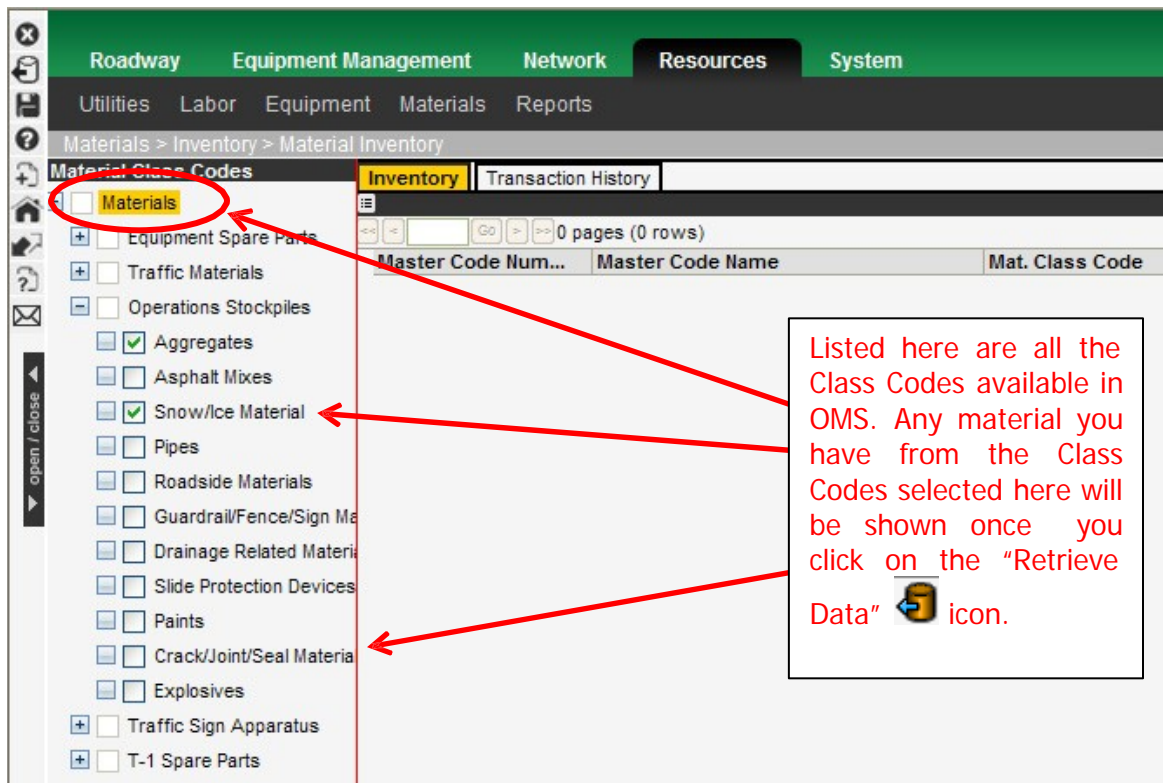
Roadway Equipment Management Network Resources System

Utilities Labor Equipment Materials Reports

Materials > Inventory > Material Inventory

Material Class Codes

Materials

Equipment Spare Parts

Traffic Materials

Operations Stockpiles

Aggregates

Asphalt Mixes

Snow/Ice Material

Pipes

Roadside Materials

Guardrail/Fence/Sign Ma

Drainage Related Materi

Slide Protection Devices

Paints

Crack/Joint/Seal Materia

Explosives

Traffic Sign Apparatus

T-1 Spare Parts

open / close

Inventory Transaction History

Go 0 pages (0 rows)

| Master Code Num... | Master Code Name | Mat. Class Code |
|---|---|---|

Listed here are all the Class Codes available in OMS. Any material you have from the Class Codes selected here will be shown once you click on the "Retrieve Data" icon.